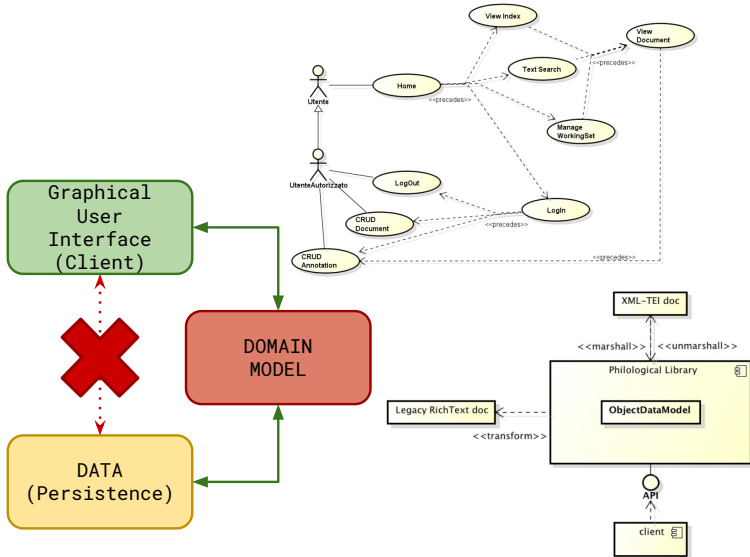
View Index

View Document

Text Search

<<precedes>>

Utente

Home

<<precedes>>

Manage WorkingSet

UtenteAutorizzato

LogOut

Login

CRUD Document

<<precedes>>

CRUD Annotation

<<precedes>>

Graphical User Interface (Client)

DOMAIN MODEL

DATA (Persistence)

XML-TEI doc

<<marshall>>

<<unmarshall>>

Philological Library

Legacy RichText doc

ObjectDataModel

<<transform>>

API

client